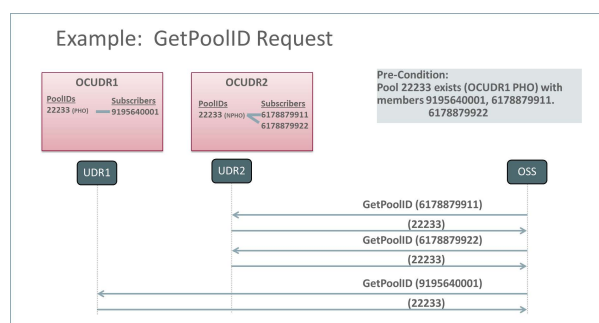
Example: GetPoolID Request

OCUDR1
PoolIDs
22233 (PHO)
Subscribers
9195640001

OCUDR2
PoolIDs
22233 (NPHO)
Subscribers
6178879911
6178879922

Pre-Condition:
Pool 22233 exists (OCUDR1 PHO) with members 9195640001, 6178879911. 6178879922

UDR1
UDR2
OSS

GetPoolID (6178879911)
(22233)
GetPoolID (6178879922)
(22233)
GetPoolID (9195640001)
(22233)